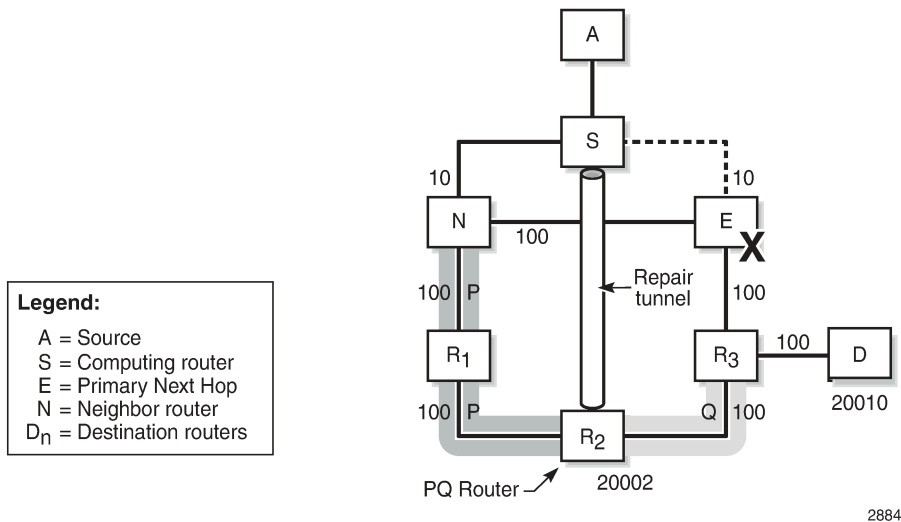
Legend:
A = Source
S = Computing router
E = Primary Next Hop
N = Neighbor router
$D_n$ = Destination routers

A

S

10

10

N

100

E

X

Repair tunnel

100 P

100

$R_1$

$R_3$

100

D

100 P

Q 100

20010

$R_2$

PQ Router

20002

2884